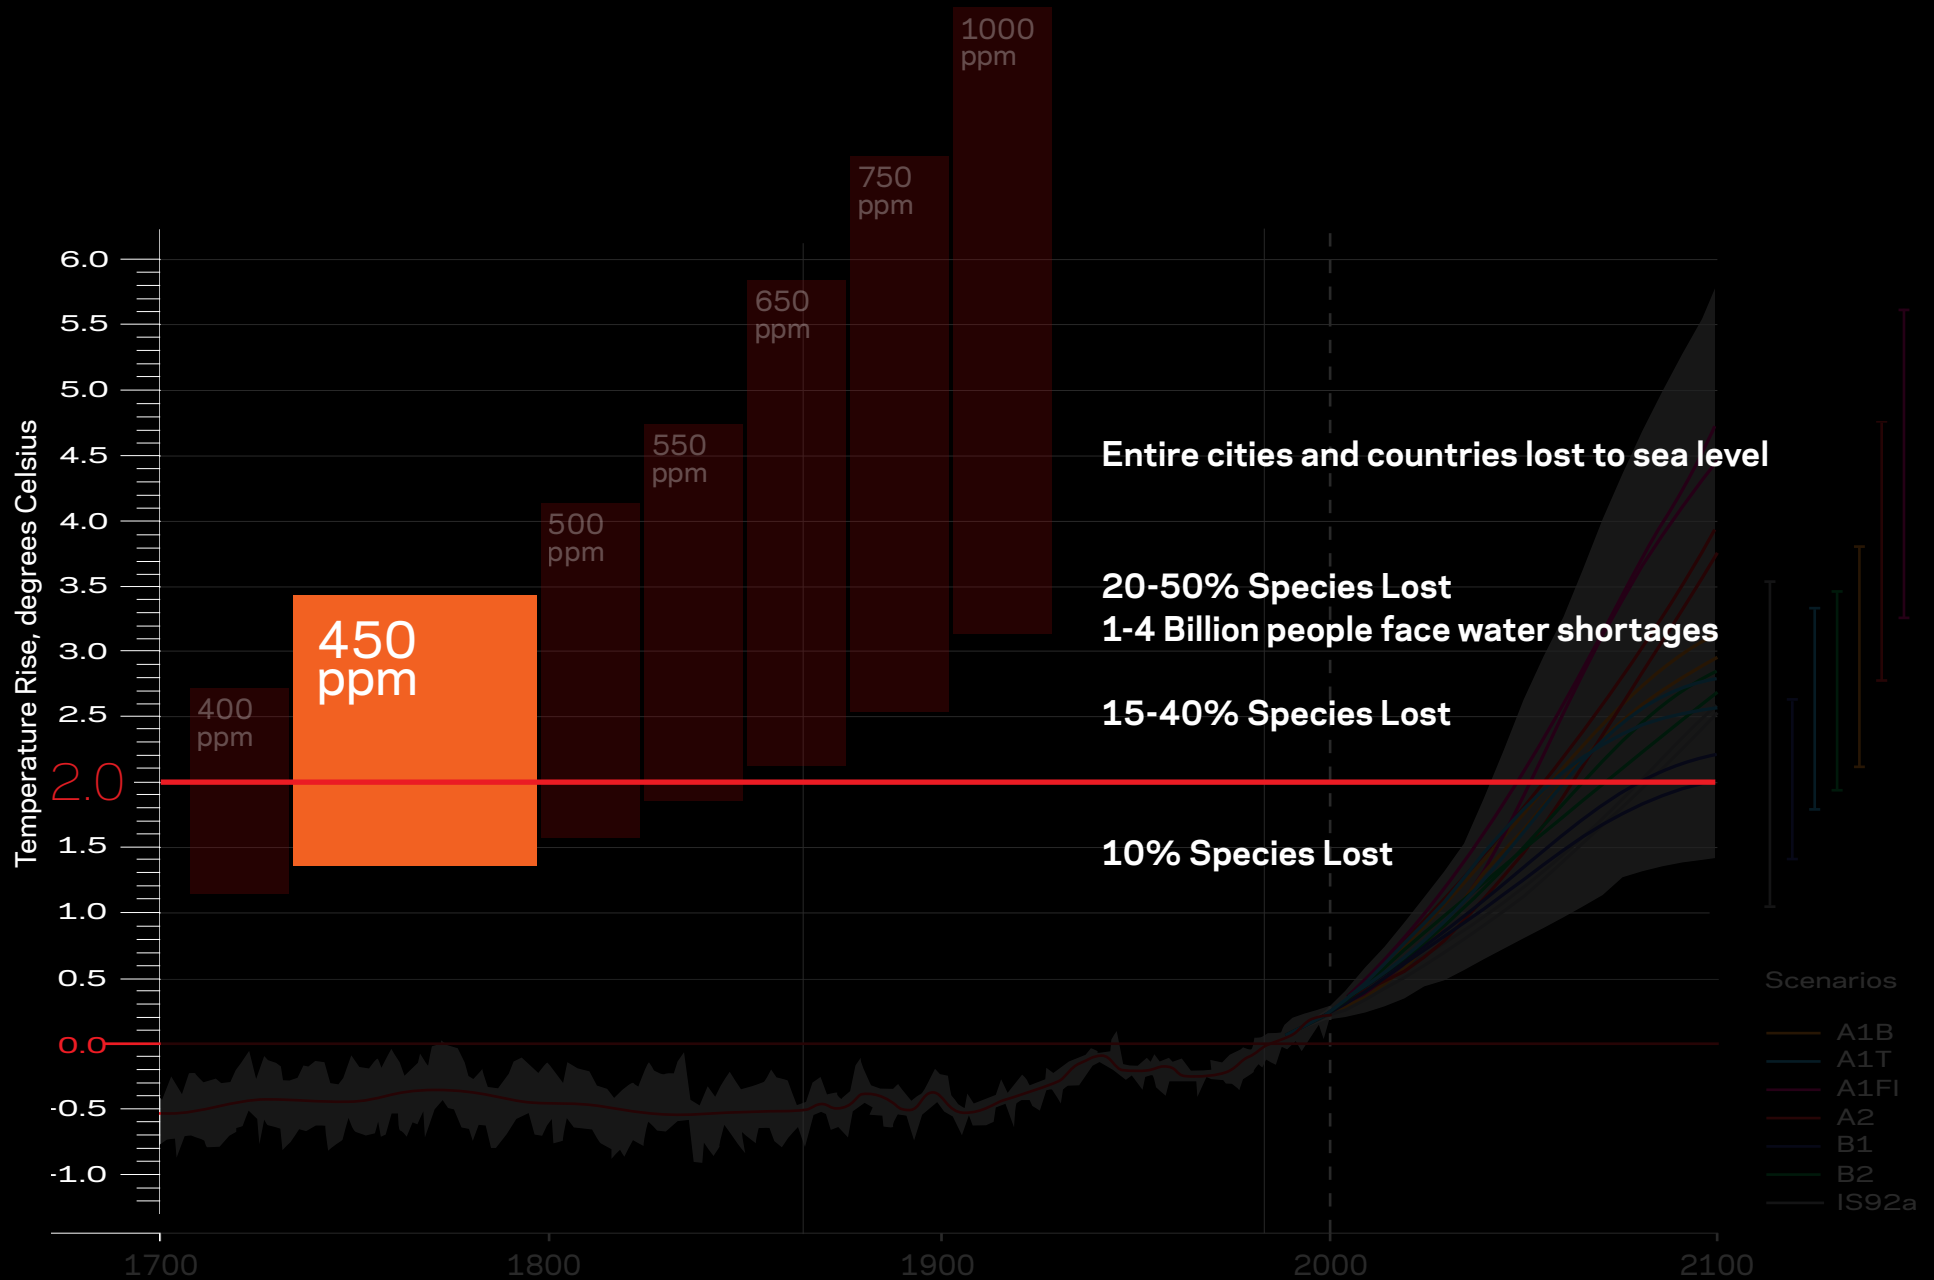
1000 ppm

750 ppm

650 ppm

550 ppm

500 ppm

450 ppm

400 ppm

Temperature Rise, degrees Celsius

6.0
5.5
5.0
4.5
4.0
3.5
3.0
2.5
2.0
1.5
1.0
0.5
0.0
-0.5
-1.0

Entire cities and countries lost to sea level

20-50% Species Lost
1-4 Billion people face water shortages

15-40% Species Lost

10% Species Lost

Scenarios
A1B
A1T
A1FI
A2
B1
B2
IS92a

1700
1800
1900
2000
2100